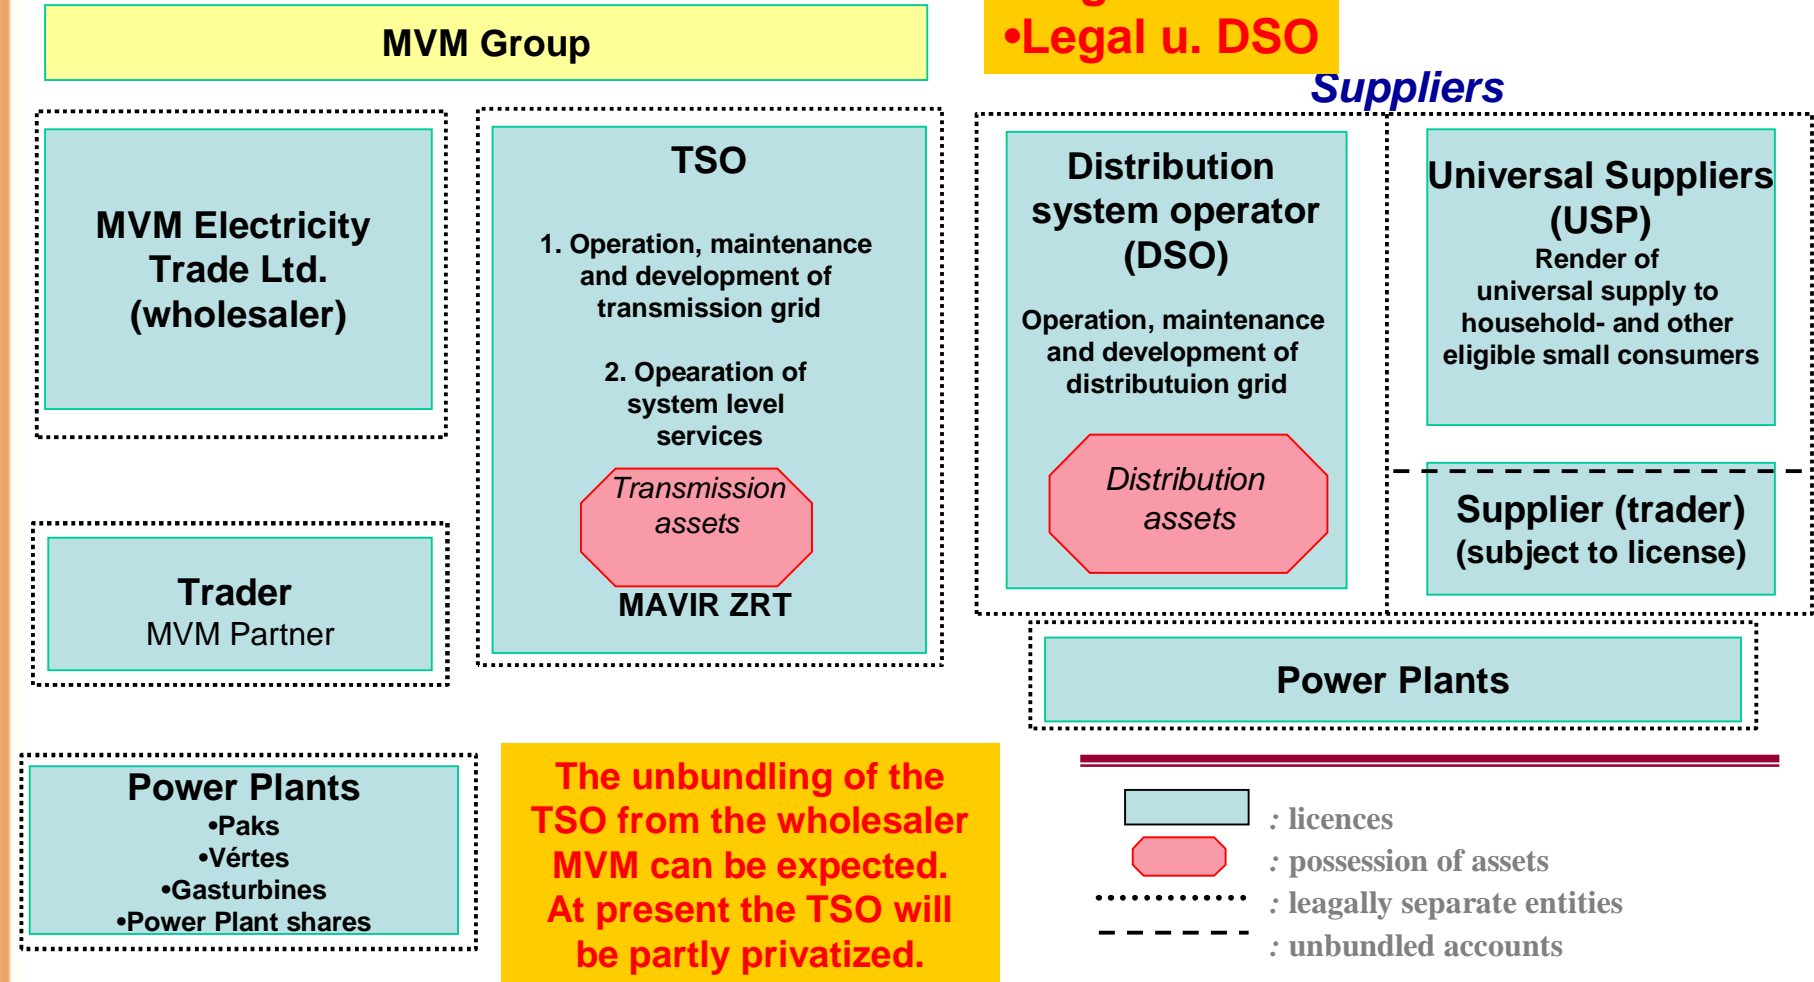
MVM Group

•Legal u. DSO

Suppliers

MVM Electricity Trade Ltd. (wholesaler)

TSO

1. Operation, maintenance and development of transmission grid

2. Opearation of system level services

Transmission assets

MAVIR ZRT

Distribution system operator (DSO)

Operation, maintenance and development of distributuion grid

Distribution assets

Universal Suppliers (USP)

Render of universal supply to household- and other eligible small consumers

Supplier (trader) (subject to license)

Trader

MVM Partner

Power Plants

Power Plants

•Paks

•Vértes

•Gasturbines

•Power Plant shares

The unbundling of the TSO from the wholesaler MVM can be expected. At present the TSO will be partly privatized.

: licences

: possession of assets

: leagally separate entities

: unbundled accounts